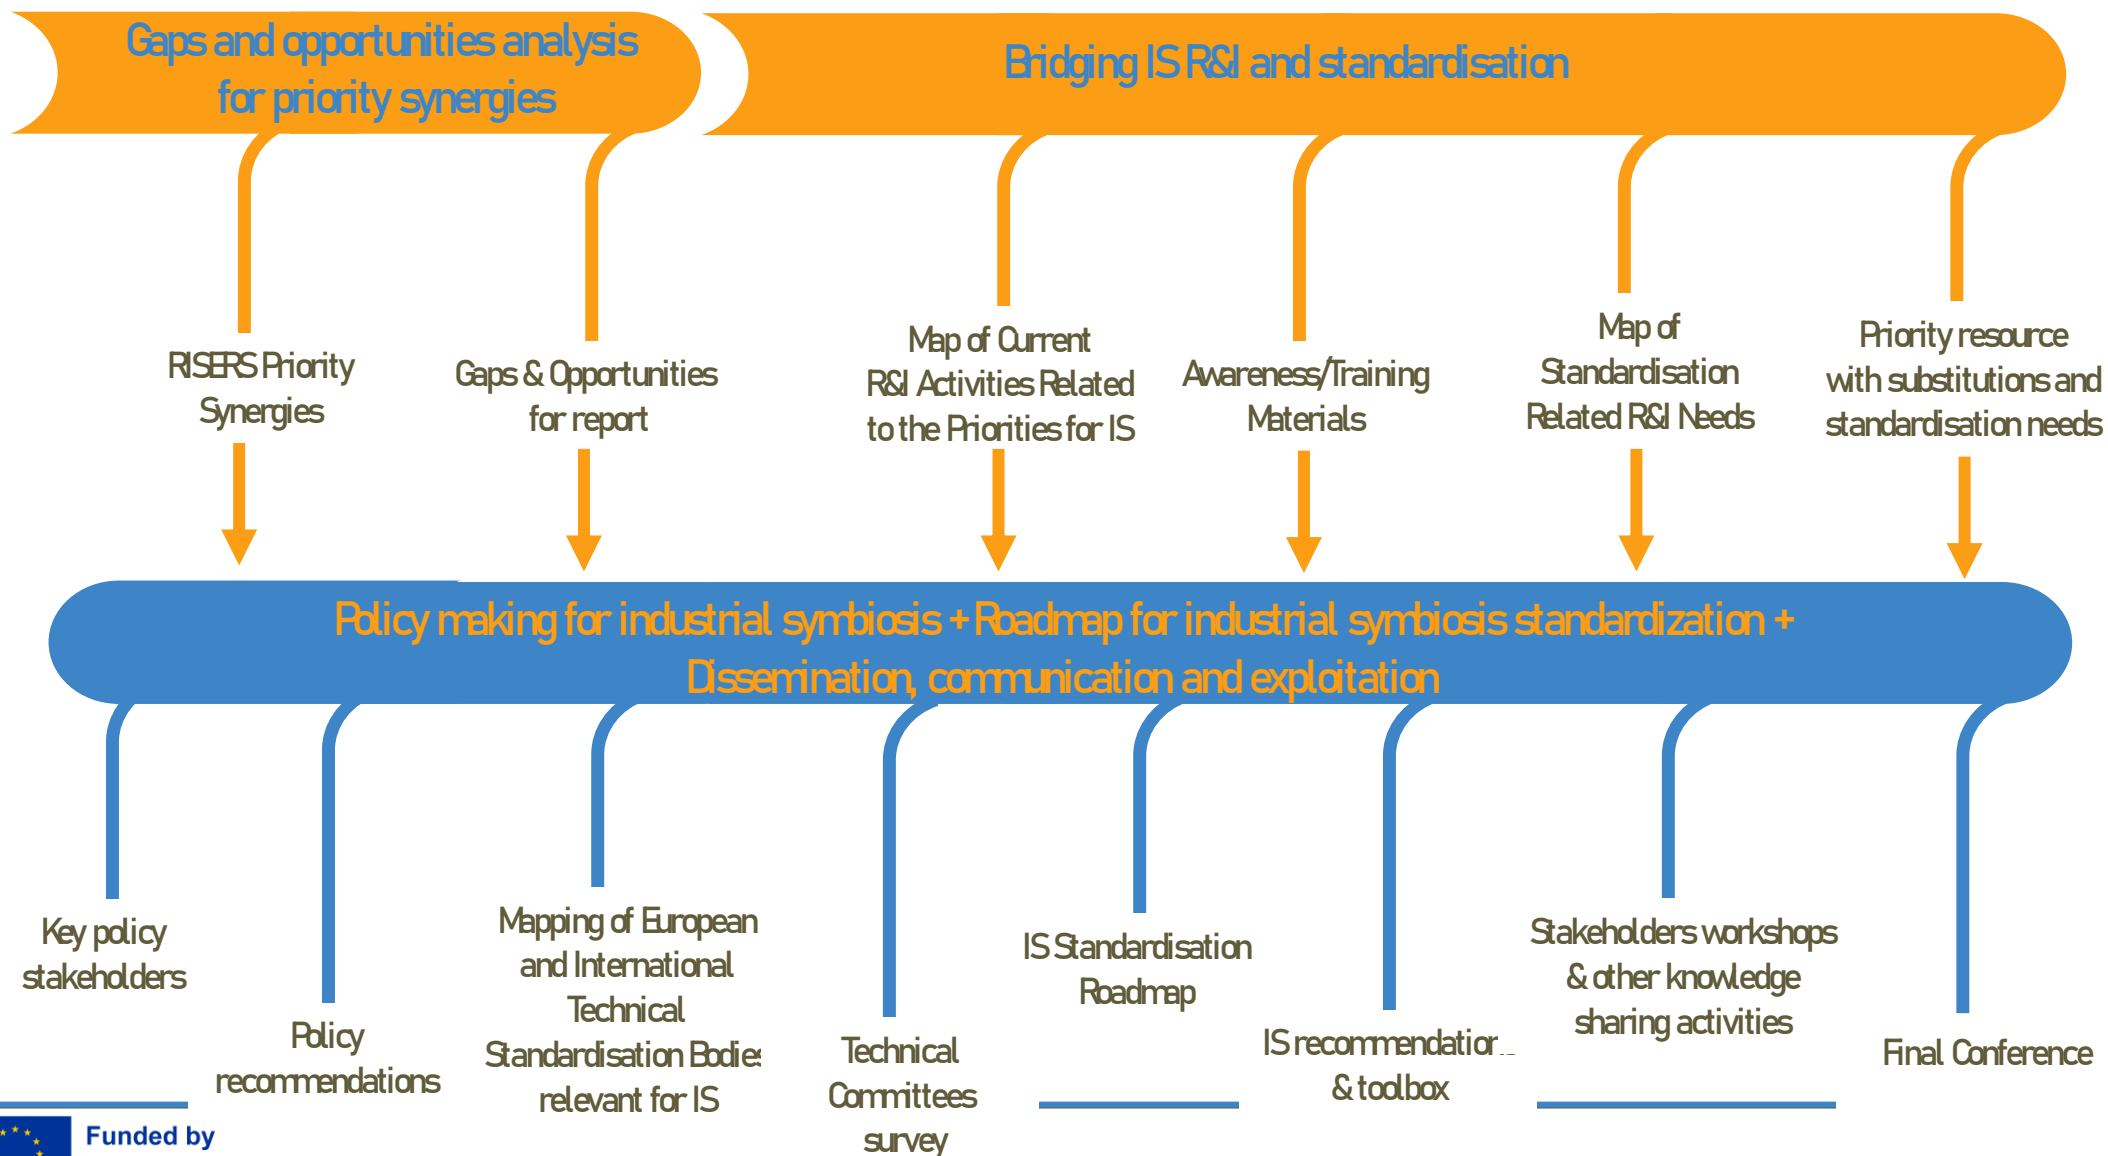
Gaps and opportunities analysis for priority synergies

Bridging IS R&I and standardisation

RISERS Priority Synergies

Gaps & Opportunities for report

Map of Current R&I Activities Related to the Priorities for IS

Awareness/Training Materials

Map of Standardisation Related R&I Needs

Priority resource with substitutions and standardisation needs

Policy making for industrial symbiosis + Roadmap for industrial symbiosis standardization + Dissemination, communication and exploitation

Key policy stakeholders

Policy recommendations

Mapping of European and International Technical Standardisation Bodies relevant for IS

Technical Committees survey

IS Standardisation Roadmap

IS recommendatio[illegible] & toolbox

Stakeholders workshops & other knowledge sharing activities

Final Conference

Funded by